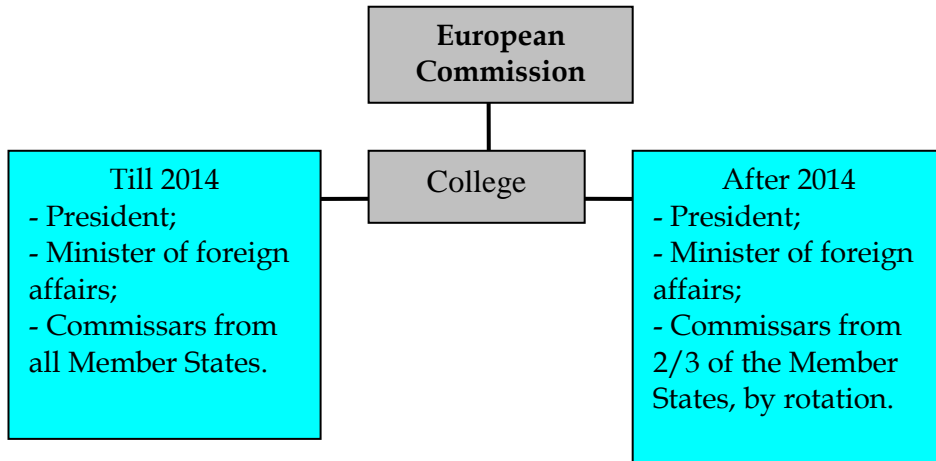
European Commission

College

Till 2014
- President;
- Minister of foreign affairs;
- Commissars from all Member States.

After 2014
- President;
- Minister of foreign affairs;
- Commissars from 2/3 of the Member States, by rotation.